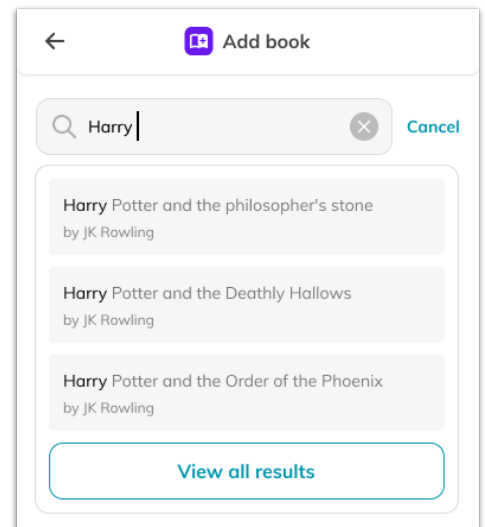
Add book

Harry

Cancel

Harry Potter and the philosopher's stone
by JK Rowling

Harry Potter and the Deathly Hallows
by JK Rowling

Harry Potter and the Order of the Phoenix
by JK Rowling

View all results